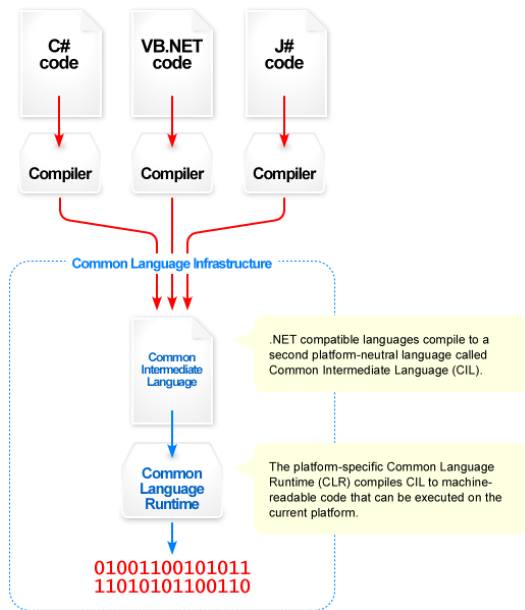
C# code

VB.NET code

J# code

Compiler

Compiler

Compiler

Common Language Infrastructure

Common Intermediate Language

.NET compatible languages compile to a second platform-neutral language called Common Intermediate Language (CIL).

Common Language Runtime

The platform-specific Common Language Runtime (CLR) compiles CIL to machine-readable code that can be executed on the current platform.

01001100101011
11010101100110